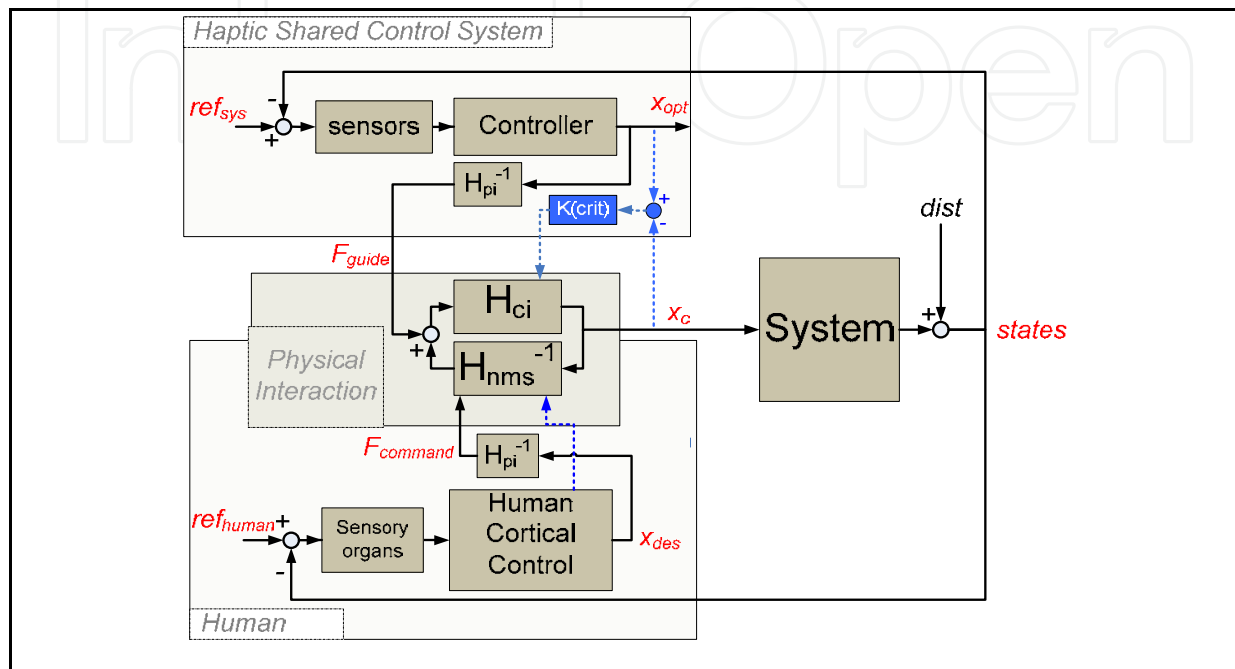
Haptic Shared Control System

$ref_{sys}$
-
+
sensors
Controller
$x_{opt}$
$H_{pi}^{-1}$
K(crit)
+
-
dist
$F_{guide}$
$H_{ci}$
$x_c$
System
+
states
Physical Interaction
+
$H_{nms}^{-1}$
$F_{command}$
$H_{pi}^{-1}$
$ref_{human}$ +
Sensory organs
Human Cortical Control
$x_{des}$
-
Human